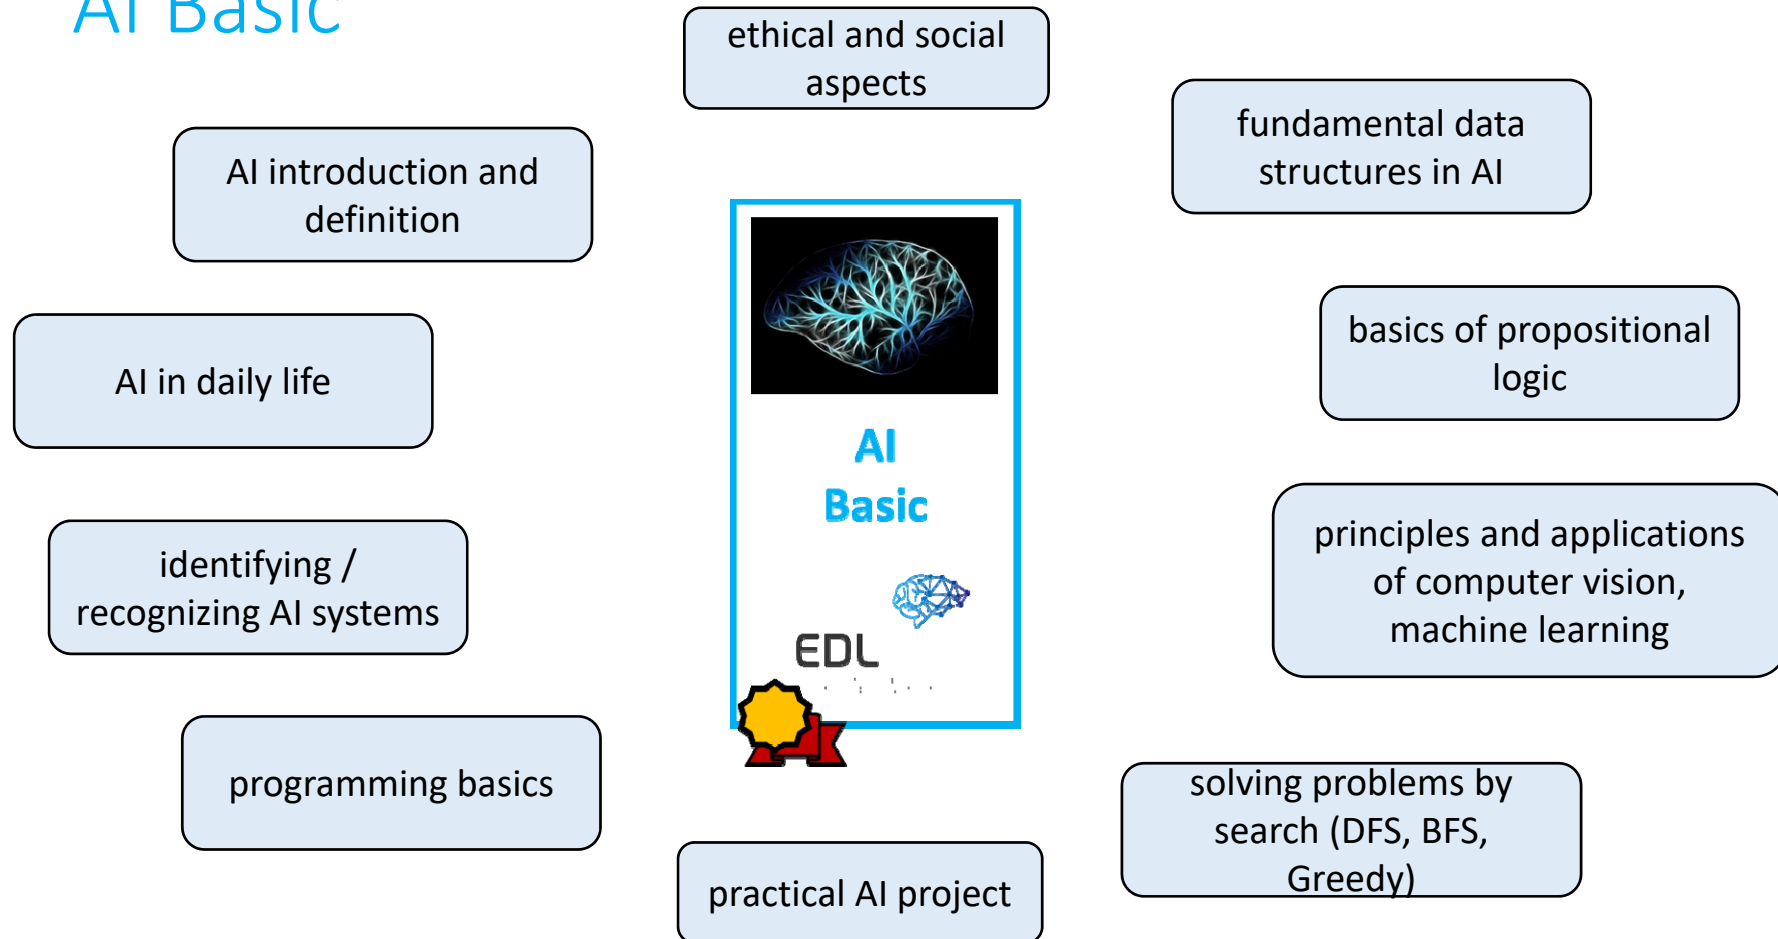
AI Basic

ethical and social aspects

fundamental data structures in AI

AI introduction and definition

basics of propositional logic

AI in daily life

AI Basic

EDL

identifying / recognizing AI systems

principles and applications of computer vision, machine learning

programming basics

solving problems by search (DFS, BFS, Greedy)

practical AI project